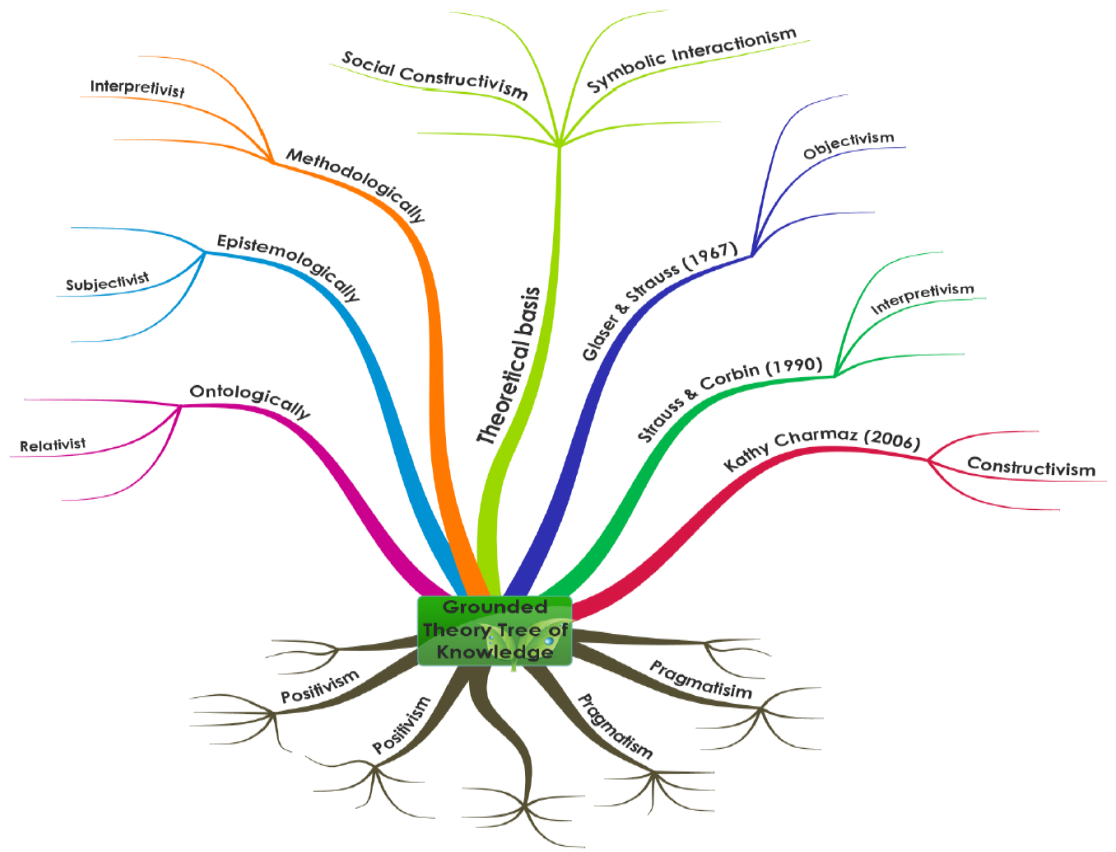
Social Constructivism
Symbolic Interactionism
Interpretivist
Methodologically
Objectivism
Epistemologically
Glaser & Strauss (1967)
Subjectivist
Theoretical basis
Interpretivism
Strauss & Corbin (1990)
Ontologically
Relativist
Kathy Charmaz (2006)
Constructivism
Grounded Theory Tree of Knowledge
Positivism
Positivism
Pragmatisim
Pragmatism